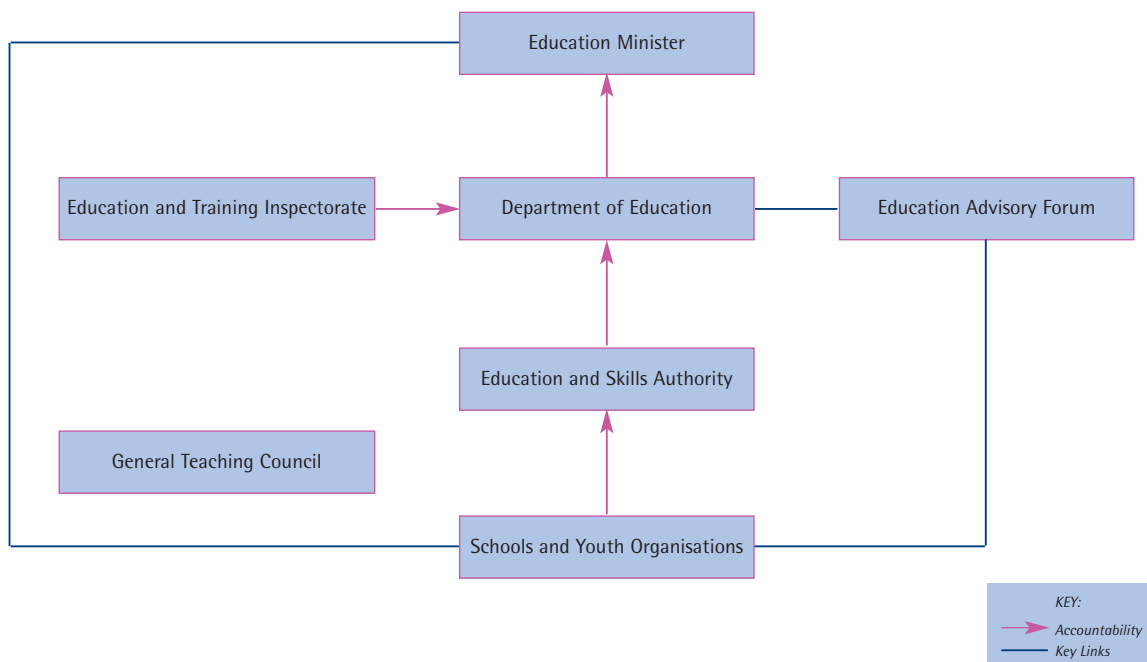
Education Minister

Education and Training Inspectorate

Department of Education

Education Advisory Forum

Education and Skills Authority

General Teaching Council

Schools and Youth Organisations

KEY:
Accountability
Key Links